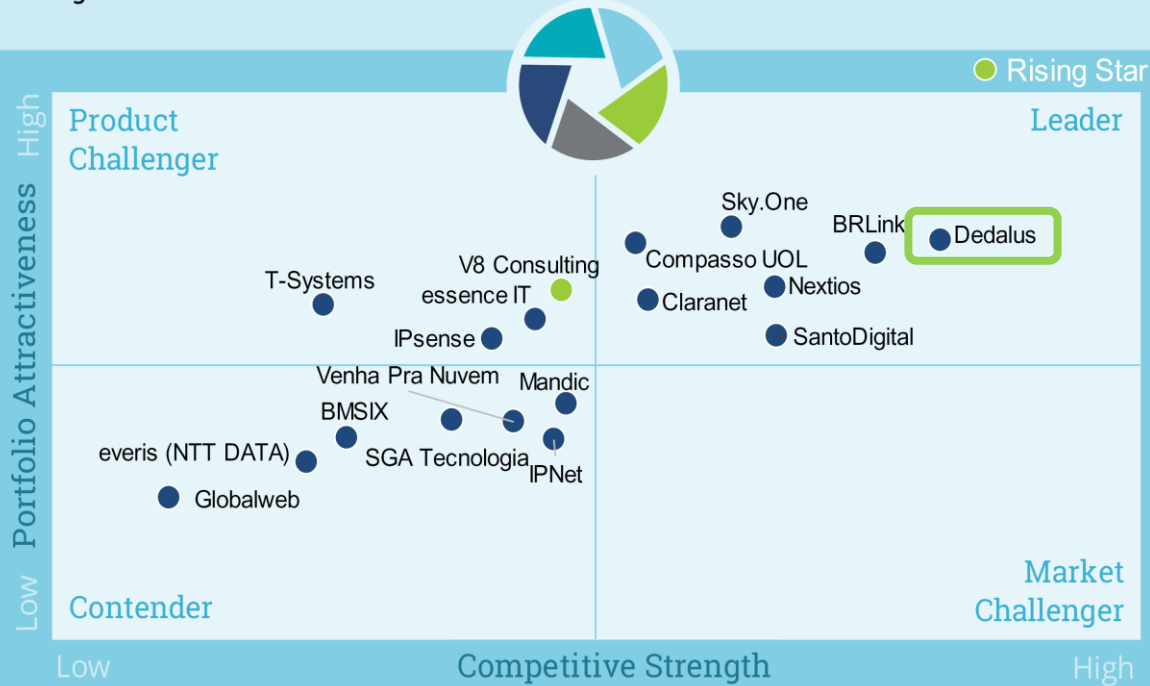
Rising Star

High

Portfolio Attractiveness

Low

Product Challenger

Leader

Sky.One

BRLink

Dedalus

Compasso UOL

V8 Consulting

T-Systems

essence IT

Nextios

Claranet

IPsense

SantoDigital

Venha Pra Nuvem

Mandic

BMSIX

everis (NTT DATA)

SGA Tecnologia

IPNet

Globalweb

Contender

Market Challenger

Low

Competitive Strength

High